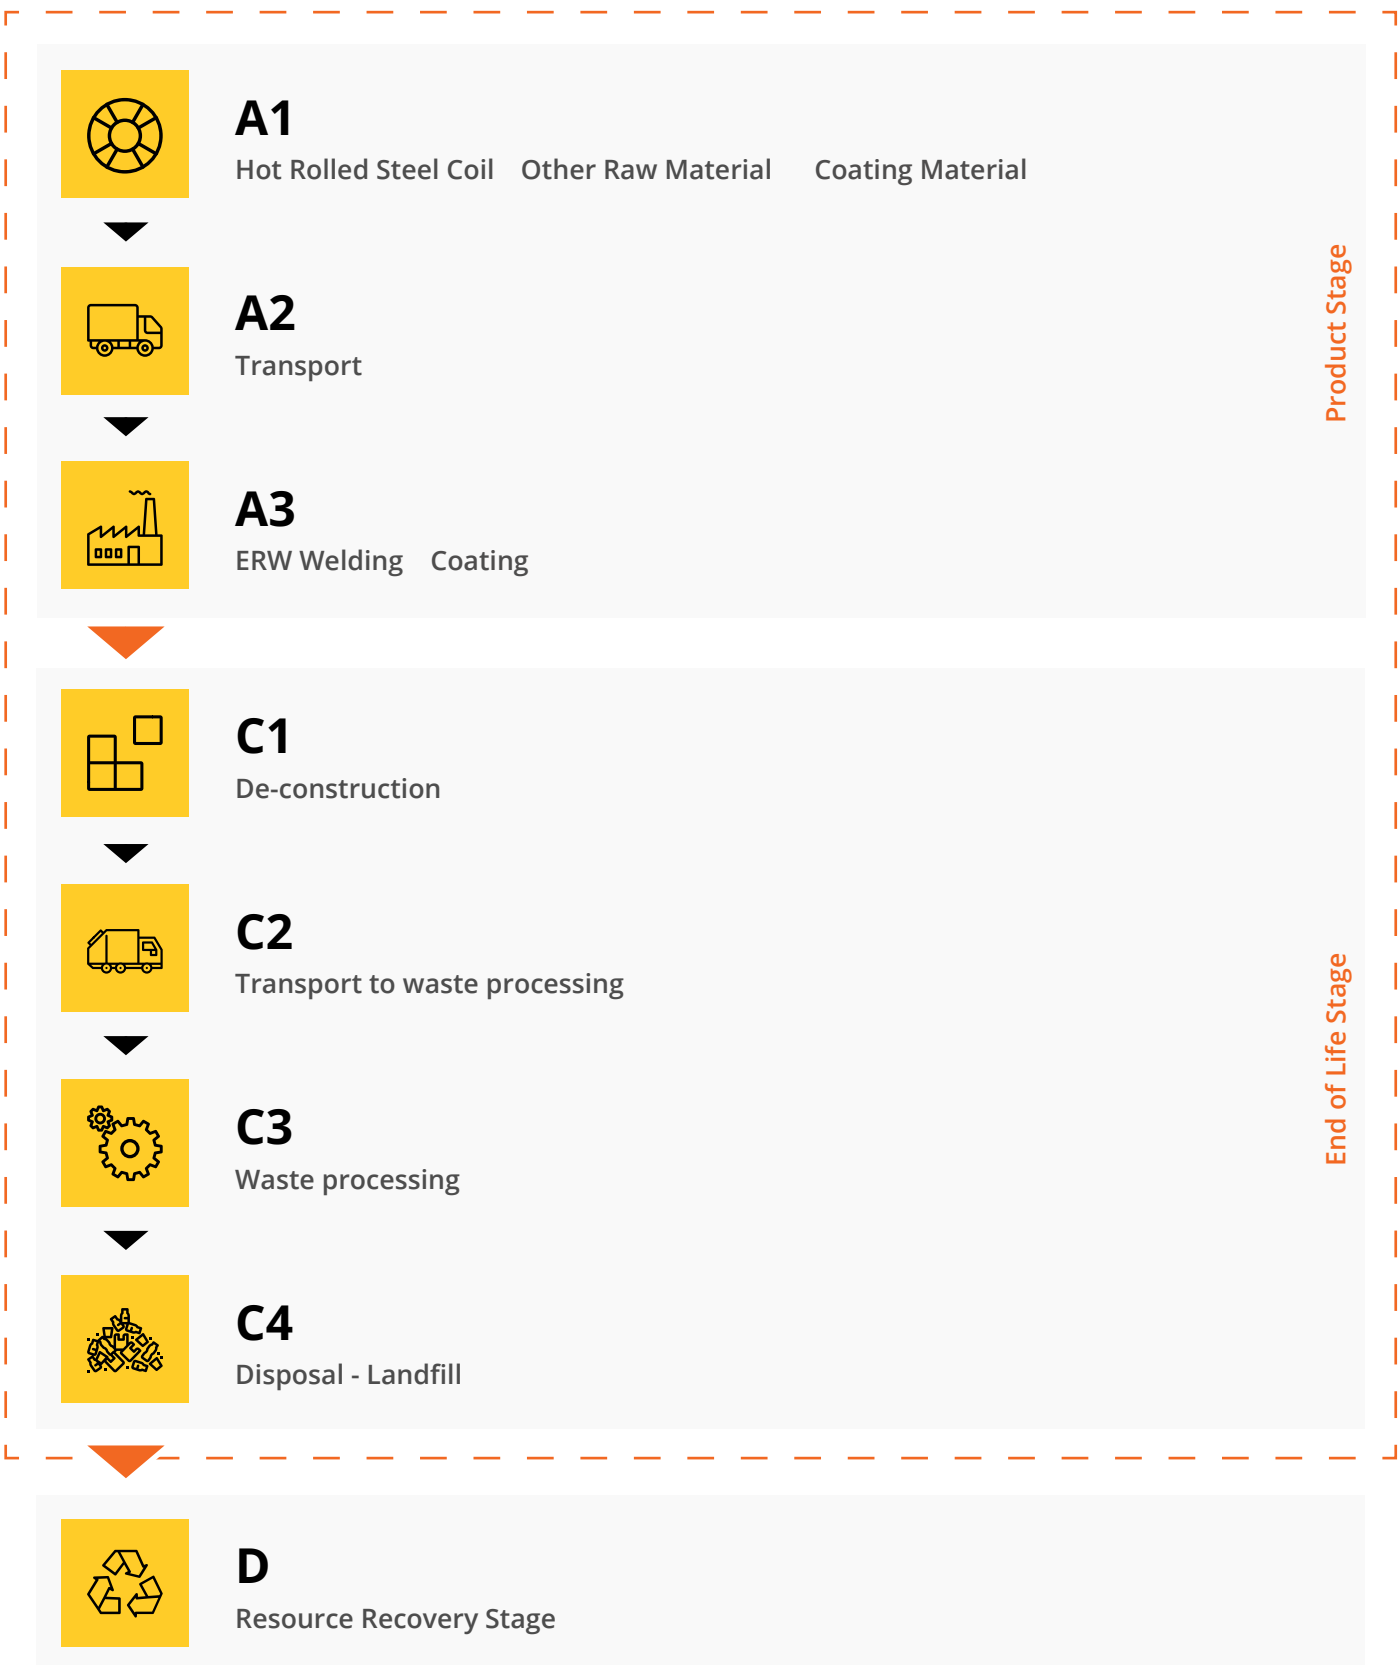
A1
Hot Rolled Steel Coil Other Raw Material Coating Material

A2
Transport

A3
ERW Welding Coating

Product Stage

C1
De-construction

C2
Transport to waste processing

C3
Waste processing

C4
Disposal - Landfill

End of Life Stage

D
Resource Recovery Stage